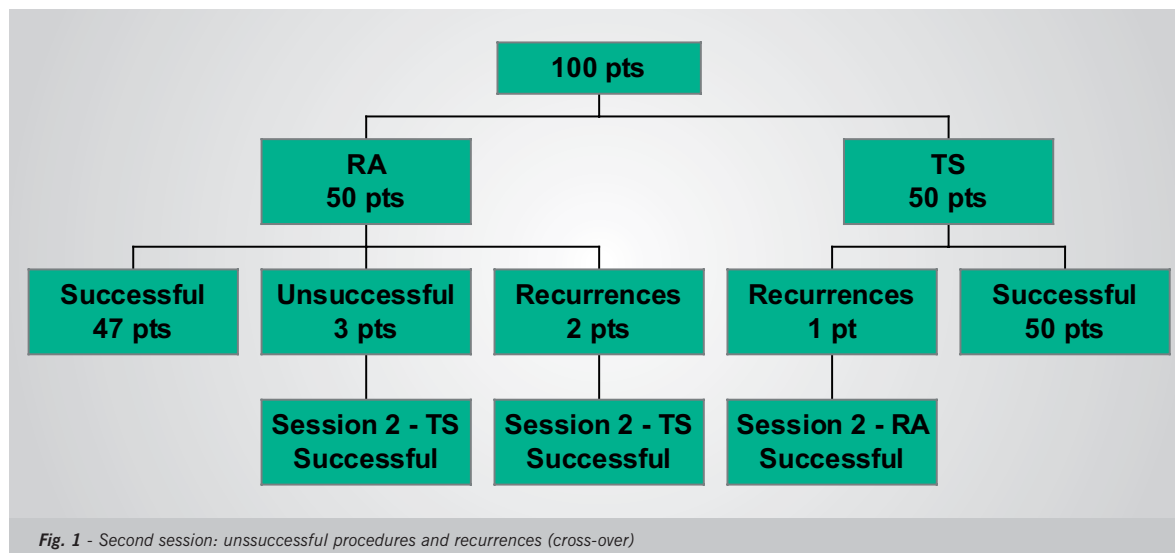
100 pts

RA
50 pts

TS
50 pts

Successful
47 pts

Unsuccessful
3 pts

Recurrences
2 pts

Recurrences
1 pt

Successful
50 pts

Session 2 - TS
Successful

Session 2 - TS
Successful

Session 2 - RA
Successful

Fig. 1 - Second session: unssuccessful procedures and recurrences (cross-over)